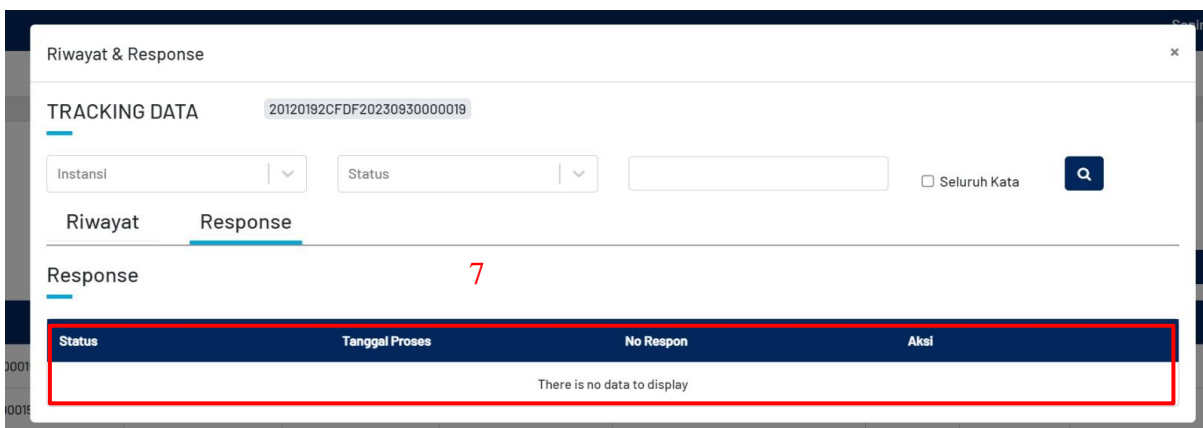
Riwayat & Response

×

TRACKING DATA 20120192CFDF20230930000019

Instansi

Status

Seluruh Kata

Riwayat Response

Response

7

| Status | Tanggal Proses | No Respon | Aksi |
|---|---|---|---|
| There is no data to display | | | |